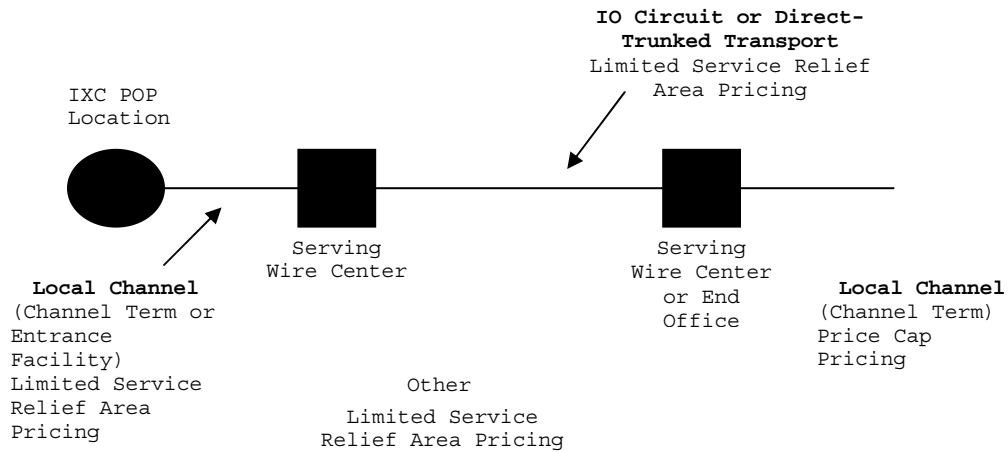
IO Circuit or Direct-Trunked Transport
Limited Service Relief Area Pricing

IXC POP Location

Serving Wire Center

Serving Wire Center or End Office

Local Channel
(Channel Term or Entrance Facility)
Limited Service Relief Area Pricing

Other
Limited Service Relief Area Pricing

Local Channel
(Channel Term)
Price Cap Pricing